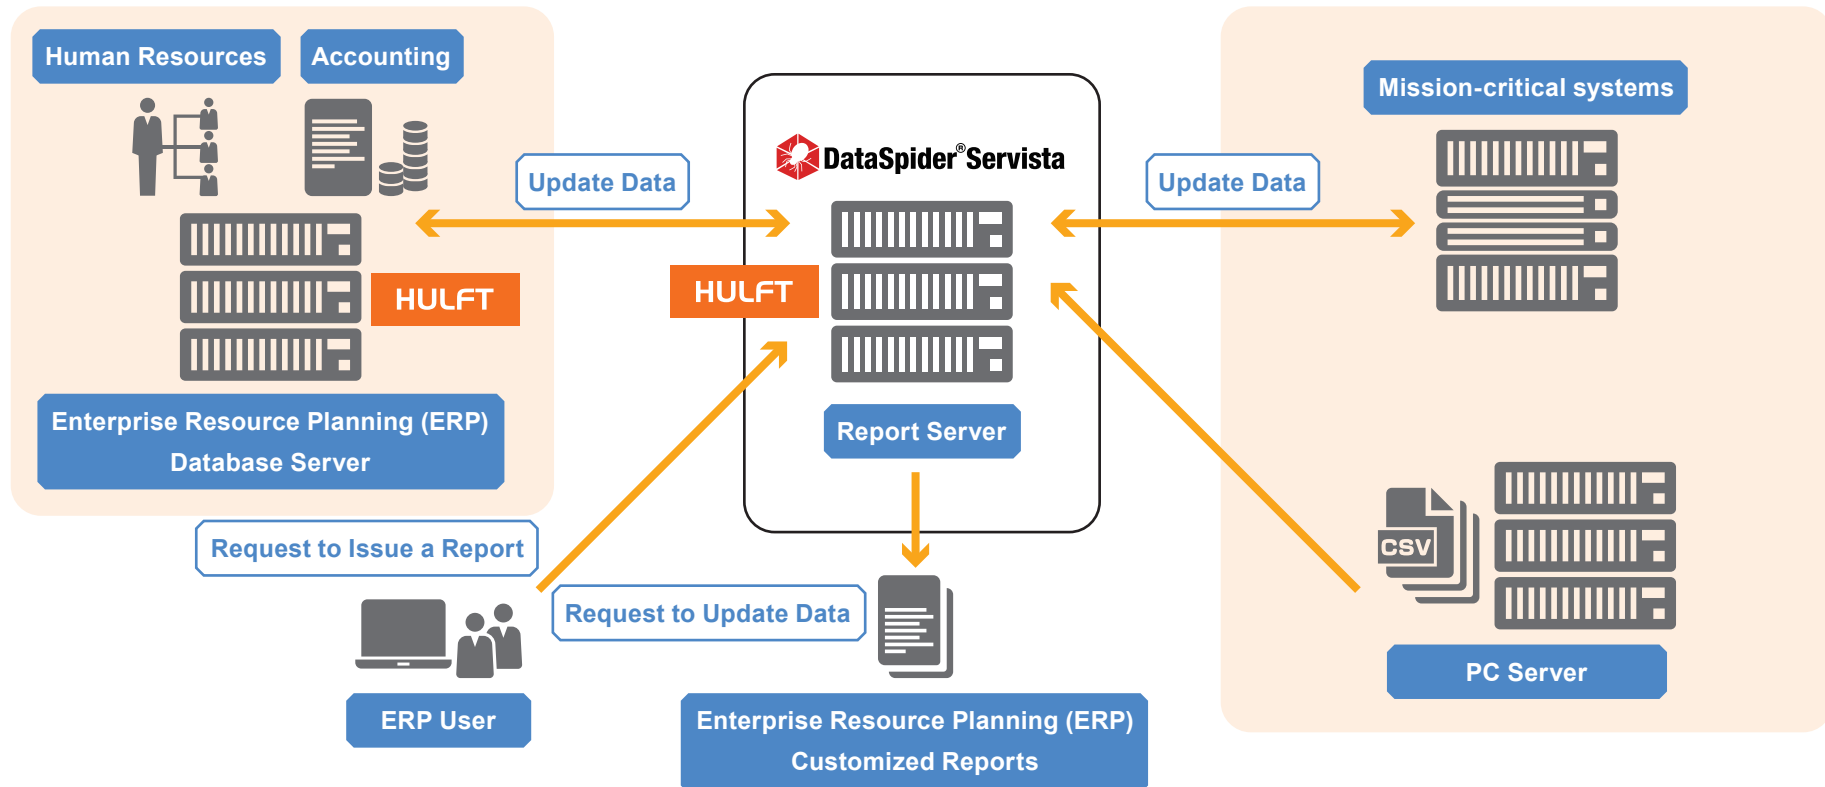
Human Resources

Accounting

HULFT

Enterprise Resource Planning (ERP) Database Server

Update Data

DataSpider® Servista

HULFT

Report Server

Update Data

Mission-critical systems

CSV

PC Server

Request to Issue a Report

Request to Update Data

ERP User

Enterprise Resource Planning (ERP) Customized Reports